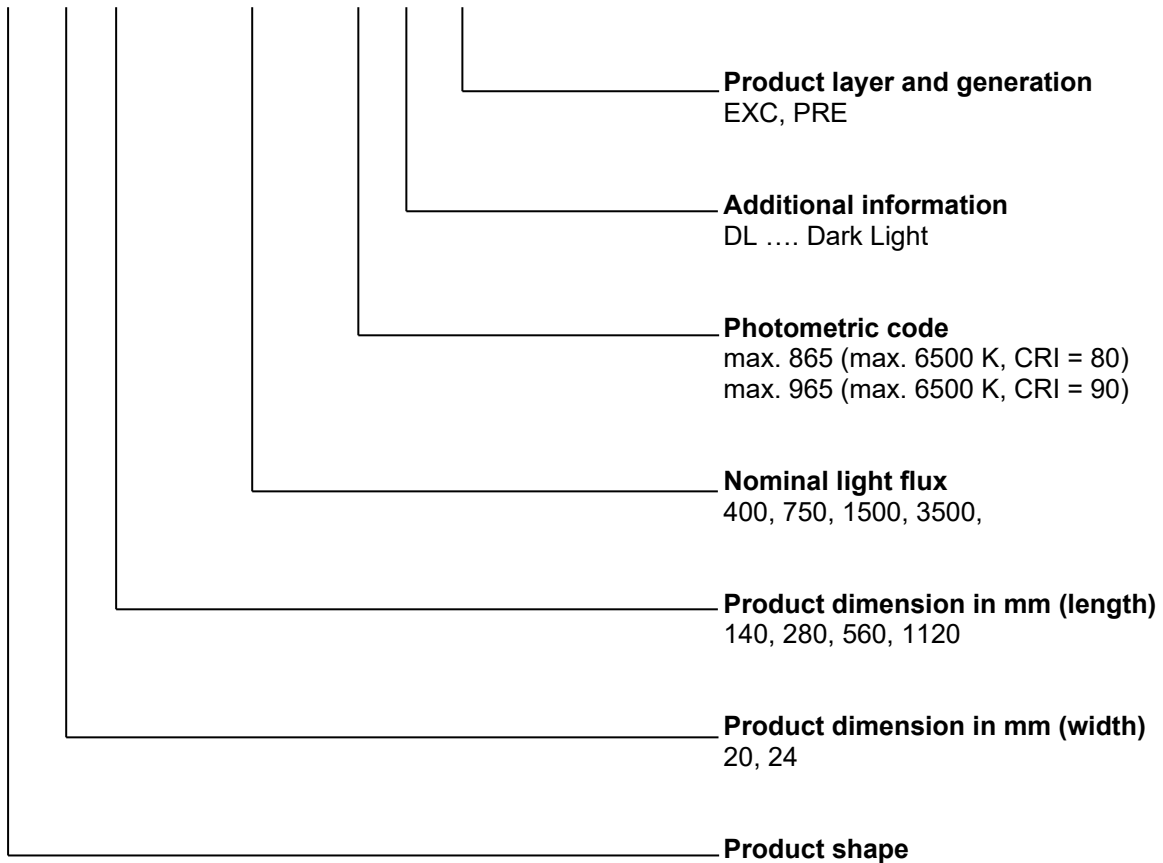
**Product layer and generation**
EXC, PRE

**Additional information**
DL …. Dark Light

**Photometric code**
max. 865 (max. 6500 K, CRI = 80)
max. 965 (max. 6500 K, CRI = 90)

**Nominal light flux**
400, 750, 1500, 3500,

**Product dimension in mm (length)**
140, 280, 560, 1120

**Product dimension in mm (width)**
20, 24

**Product shape**